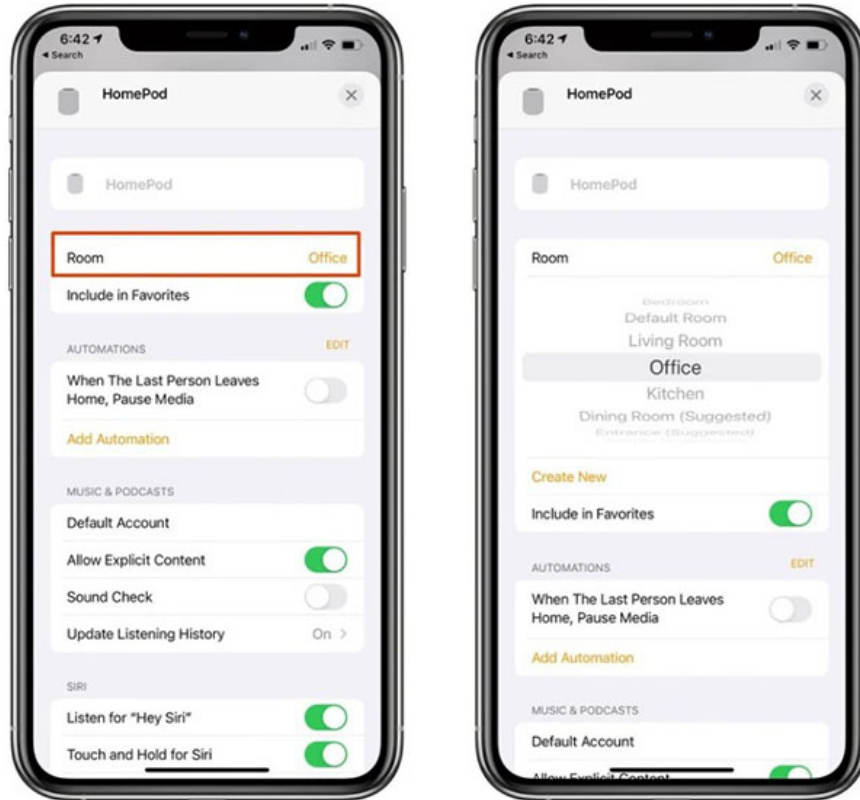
6:42
◂ Search

HomePod

HomePod

Room Office

Include in Favorites

AUTOMATIONS EDIT

When The Last Person Leaves Home, Pause Media

Add Automation

MUSIC & PODCASTS

Default Account

Allow Explicit Content

Sound Check

Update Listening History On >

SIRI

Listen for "Hey Siri"

Touch and Hold for Siri

6:42
◂ Search

HomePod

HomePod

Room Office

Bedroom
Default Room
Living Room
Office
Kitchen
Dining Room (Suggested)
Entrance (Suggested)

Create New

Include in Favorites

AUTOMATIONS EDIT

When The Last Person Leaves Home, Pause Media

Add Automation

MUSIC & PODCASTS

Default Account

Allow Explicit Content